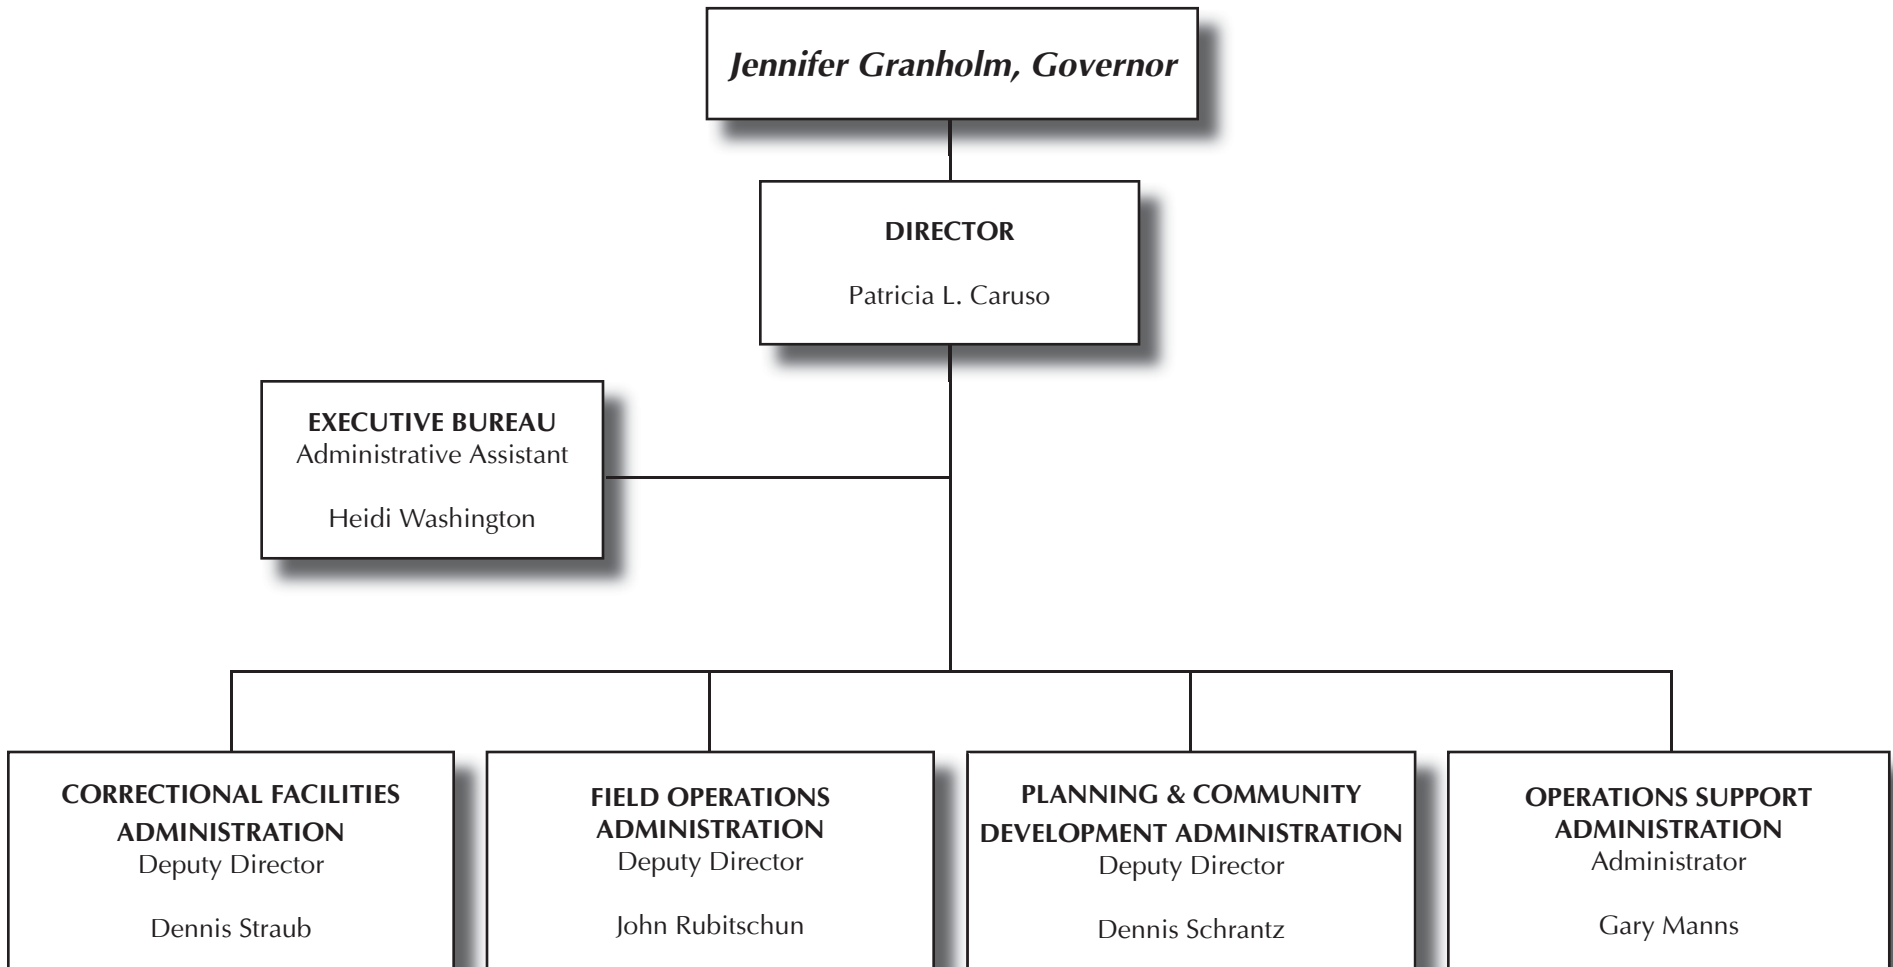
Jennifer Granholm, Governor

DIRECTOR

Patricia L. Caruso

EXECUTIVE BUREAU
Administrative Assistant

Heidi Washington

CORRECTIONAL FACILITIES ADMINISTRATION
Deputy Director

Dennis Straub

FIELD OPERATIONS ADMINISTRATION
Deputy Director

John Rubitschun

PLANNING & COMMUNITY DEVELOPMENT ADMINISTRATION
Deputy Director

Dennis Schrantz

OPERATIONS SUPPORT ADMINISTRATION
Administrator

Gary Manns